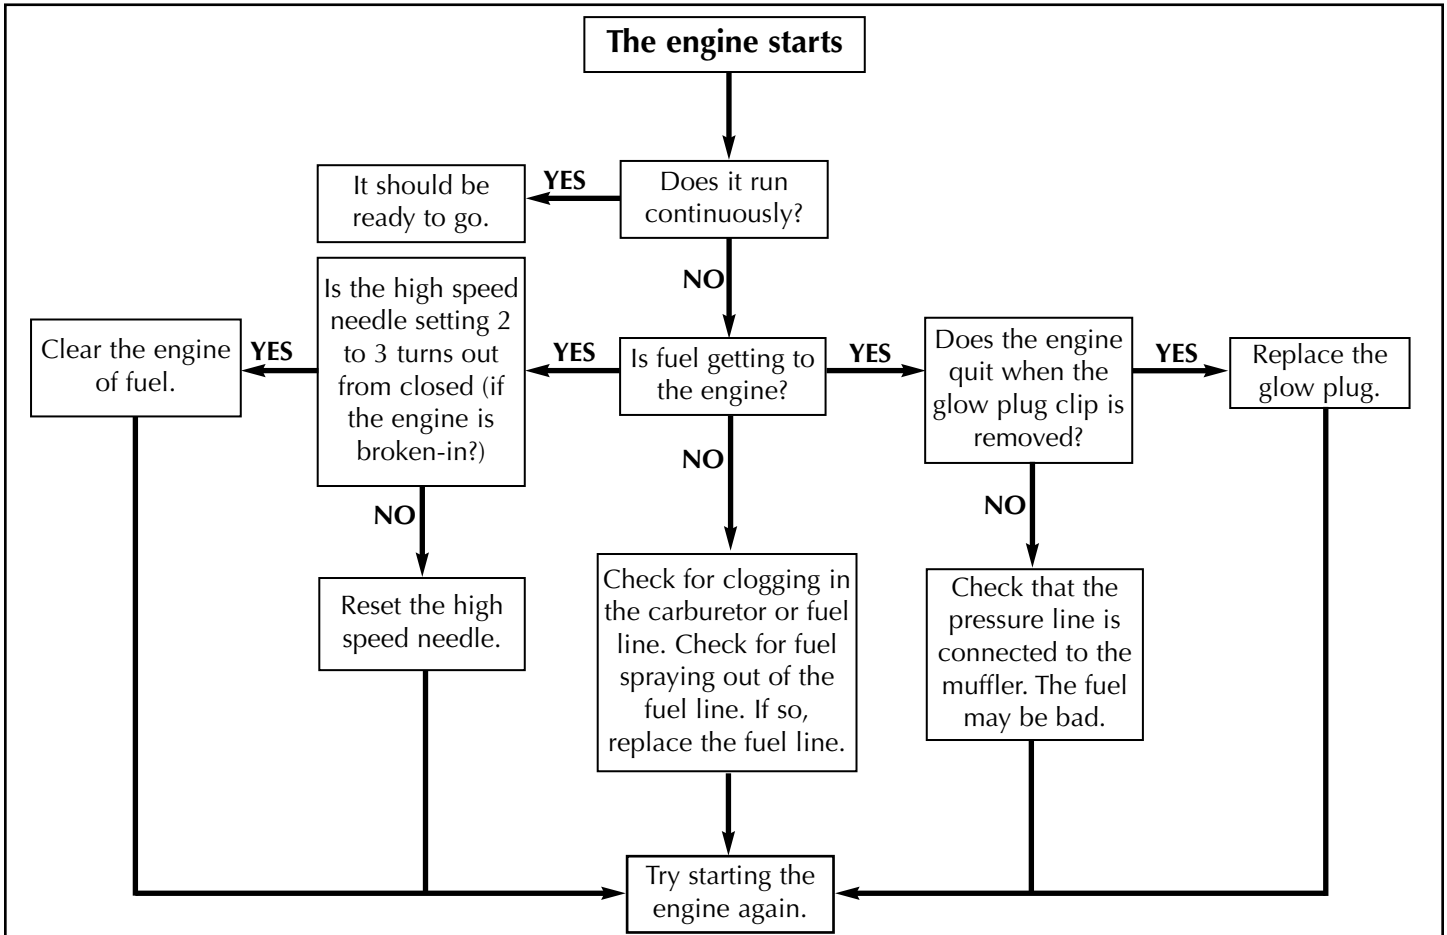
The engine starts

It should be ready to go.

YES

Does it run continuously?

NO

Is the high speed needle setting 2 to 3 turns out from closed (if the engine is broken-in?)

Clear the engine of fuel.

YES

YES

Is fuel getting to the engine?

YES

Does the engine quit when the glow plug clip is removed?

YES

Replace the glow plug.

NO

NO

NO

Reset the high speed needle.

Check for clogging in the carburetor or fuel line. Check for fuel spraying out of the fuel line. If so, replace the fuel line.

Check that the pressure line is connected to the muffler. The fuel may be bad.

Try starting the engine again.